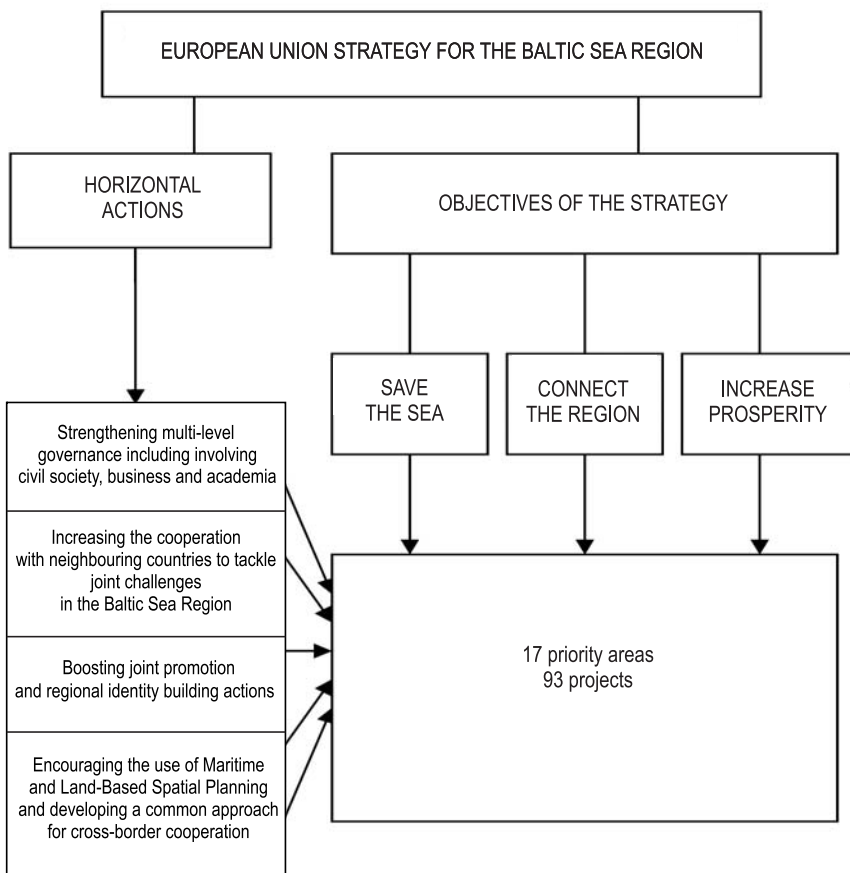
EUROPEAN UNION STRATEGY FOR THE BALTIC SEA REGION

HORIZONTAL ACTIONS

OBJECTIVES OF THE STRATEGY

SAVE THE SEA

CONNECT THE REGION

INCREASE PROSPERITY

Strengthening multi-level governance including involving civil society, business and academia

Increasing the cooperation with neighbouring countries to tackle joint challenges in the Baltic Sea Region

Boosting joint promotion and regional identity building actions

Encouraging the use of Maritime and Land-Based Spatial Planning and developing a common approach for cross-border cooperation

17 priority areas
93 projects